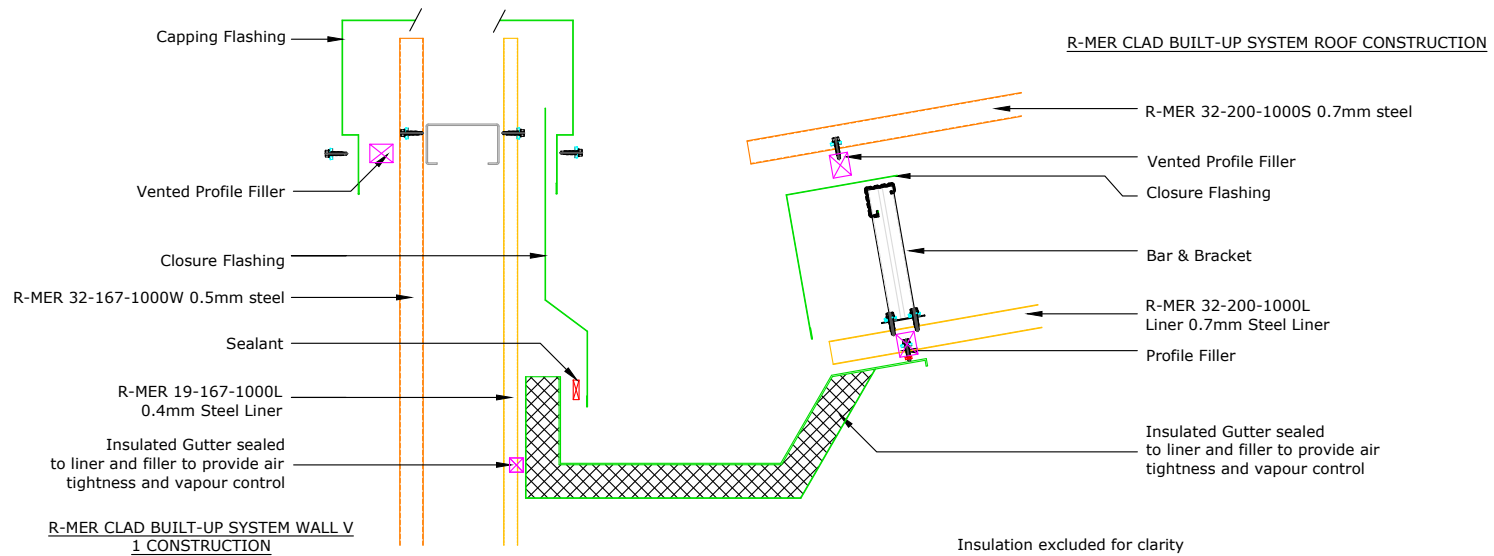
Capping Flashing

Vented Profile Filler

Closure Flashing

R-MER 32-167-1000W 0.5mm steel

Sealant

R-MER 19-167-1000L
0.4mm Steel Liner

Insulated Gutter sealed
to liner and filler to provide air
tightness and vapour control

R-MER CLAD BUILT-UP SYSTEM WALL V
1 CONSTRUCTION

R-MER CLAD BUILT-UP SYSTEM ROOF CONSTRUCTION

R-MER 32-200-1000S 0.7mm steel

Vented Profile Filler

Closure Flashing

Bar & Bracket

R-MER 32-200-1000L
Liner 0.7mm Steel Liner

Profile Filler

Insulated Gutter sealed
to liner and filler to provide air
tightness and vapour control

Insulation excluded for clarity